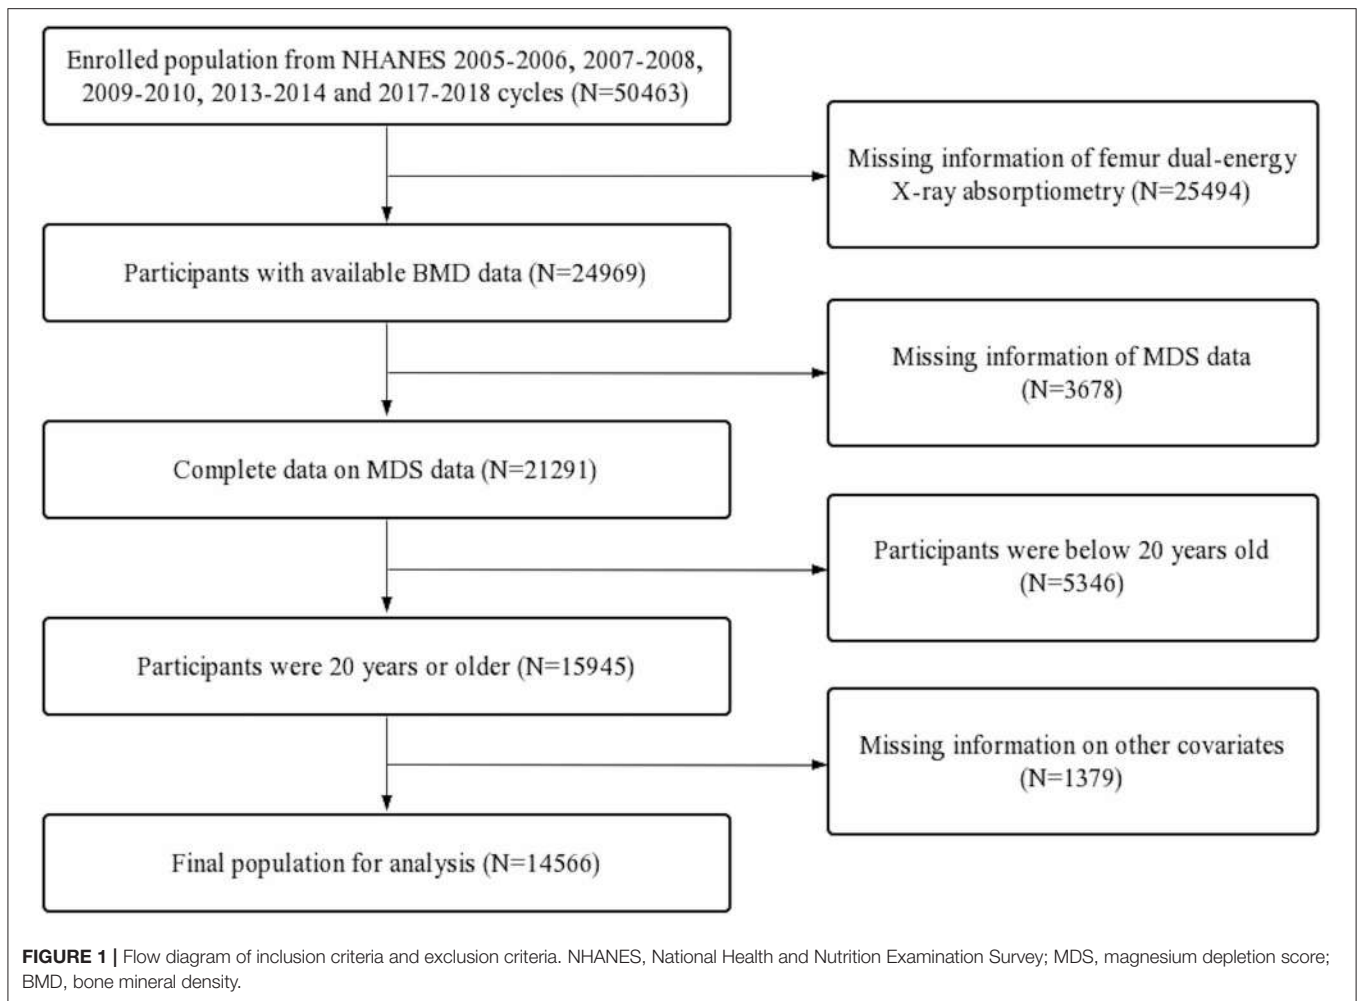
Enrolled population from NHANES 2005-2006, 2007-2008, 2009-2010, 2013-2014 and 2017-2018 cycles (N=50463)

Missing information of femur dual-energy X-ray absorptiometry (N=25494)

Participants with available BMD data (N=24969)

Missing information of MDS data (N=3678)

Complete data on MDS data (N=21291)

Participants were below 20 years old (N=5346)

Participants were 20 years or older (N=15945)

Missing information on other covariates (N=1379)

Final population for analysis (N=14566)

FIGURE 1 | Flow diagram of inclusion criteria and exclusion criteria. NHANES, National Health and Nutrition Examination Survey; MDS, magnesium depletion score; BMD, bone mineral density.